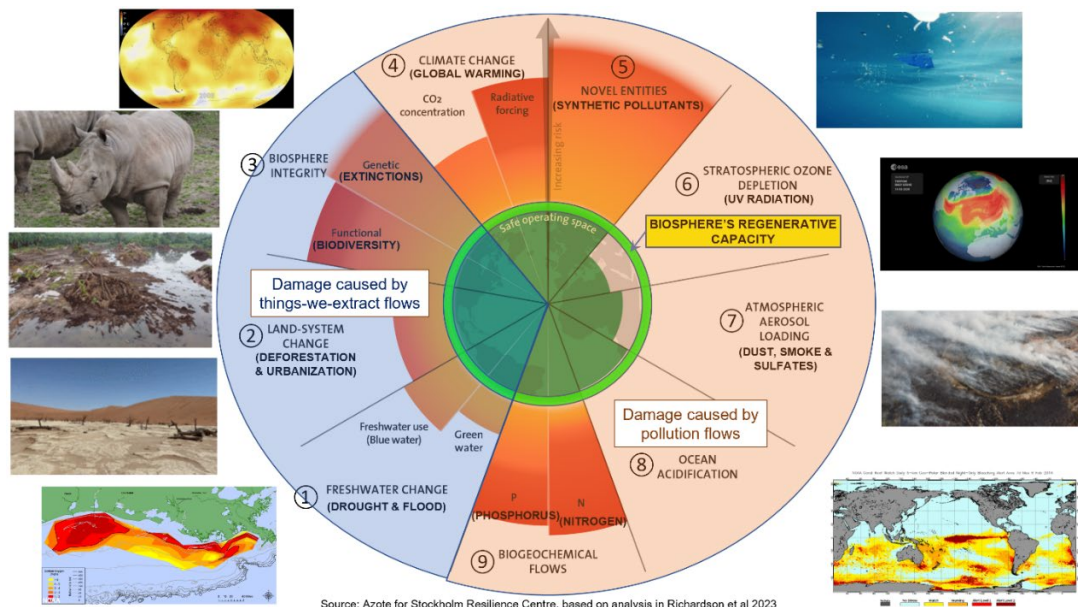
4 CLIMATE CHANGE (GLOBAL WARMING)

CO2 concentration

Radiative forcing

5 NOVEL ENTITIES (SYNTHETIC POLLUTANTS)

Increasing risk

3 BIOSPHERE INTEGRITY

Genetic (EXTINCTIONS)

Functional (BIODIVERSITY)

6 STRATOSPHERIC OZONE DEPLETION (UV RADIATION)

Safe operating space

BIOSPHERE'S REGENERATIVE CAPACITY

Damage caused by things-we-extract flows

2 LAND-SYSTEM CHANGE (DEFORESTATION & URBANIZATION)

7 ATMOSPHERIC AEROSOL LOADING (DUST, SMOKE & SULFATES)

Freshwater use (Blue water)

Green water

Damage caused by pollution flows

8 OCEAN ACIDIFICATION

1 FRESHWATER CHANGE (DROUGHT & FLOOD)

P (PHOSPHORUS)

N (NITROGEN)

9 BIOGEOCHEMICAL FLOWS

Source: Azote for Stockholm Resilience Centre, based on analysis in Richardson et al 2023